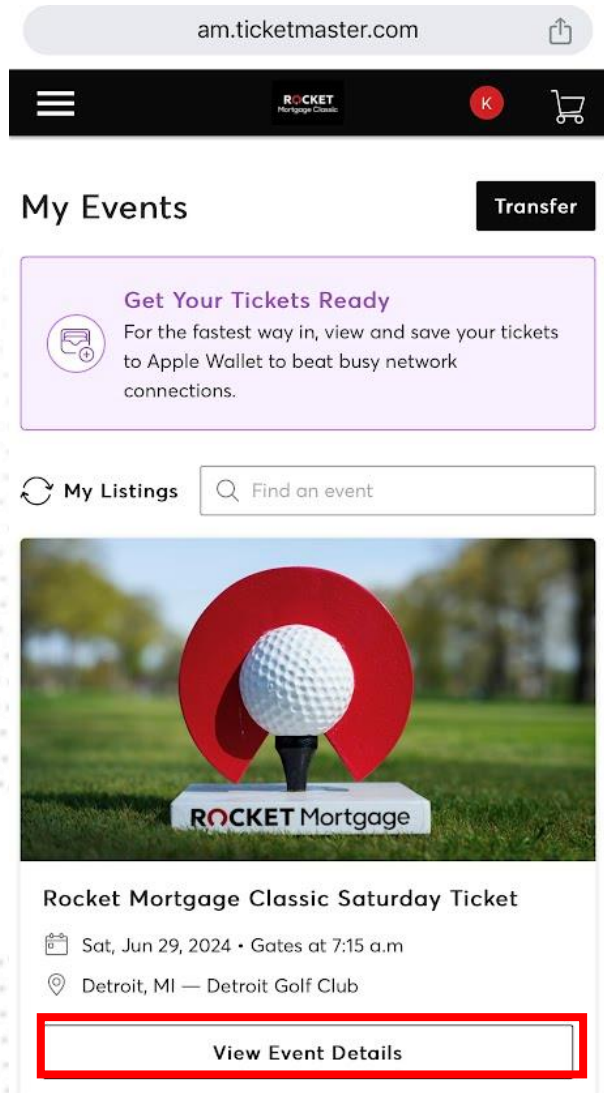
am.ticketmaster.com

ROCKET Mortgage Classic

K

My Events

Transfer

Get Your Tickets Ready
For the fastest way in, view and save your tickets to Apple Wallet to beat busy network connections.

My Listings

Find an event

ROCKET Mortgage

Rocket Mortgage Classic Saturday Ticket

Sat, Jun 29, 2024 • Gates at 7:15 a.m

Detroit, MI — Detroit Golf Club

View Event Details